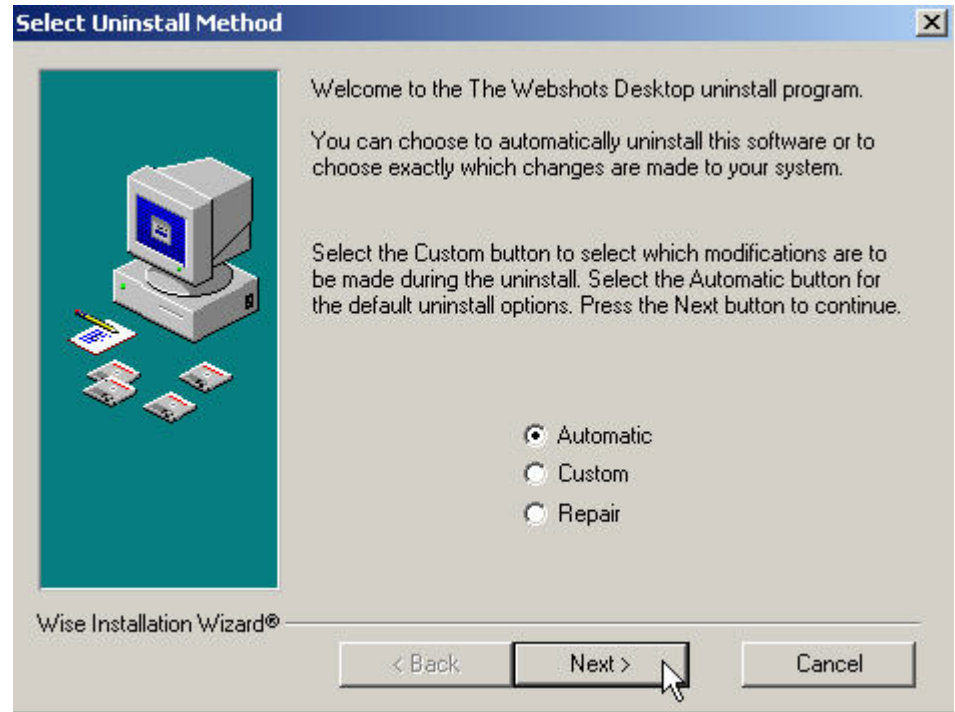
Select Uninstall Method

Welcome to the The Webshots Desktop uninstall program.

You can choose to automatically uninstall this software or to choose exactly which changes are made to your system.

Select the Custom button to select which modifications are to be made during the uninstall. Select the Automatic button for the default uninstall options. Press the Next button to continue.

Automatic
Custom
Repair

Wise Installation Wizard®

< Back
Next >
Cancel